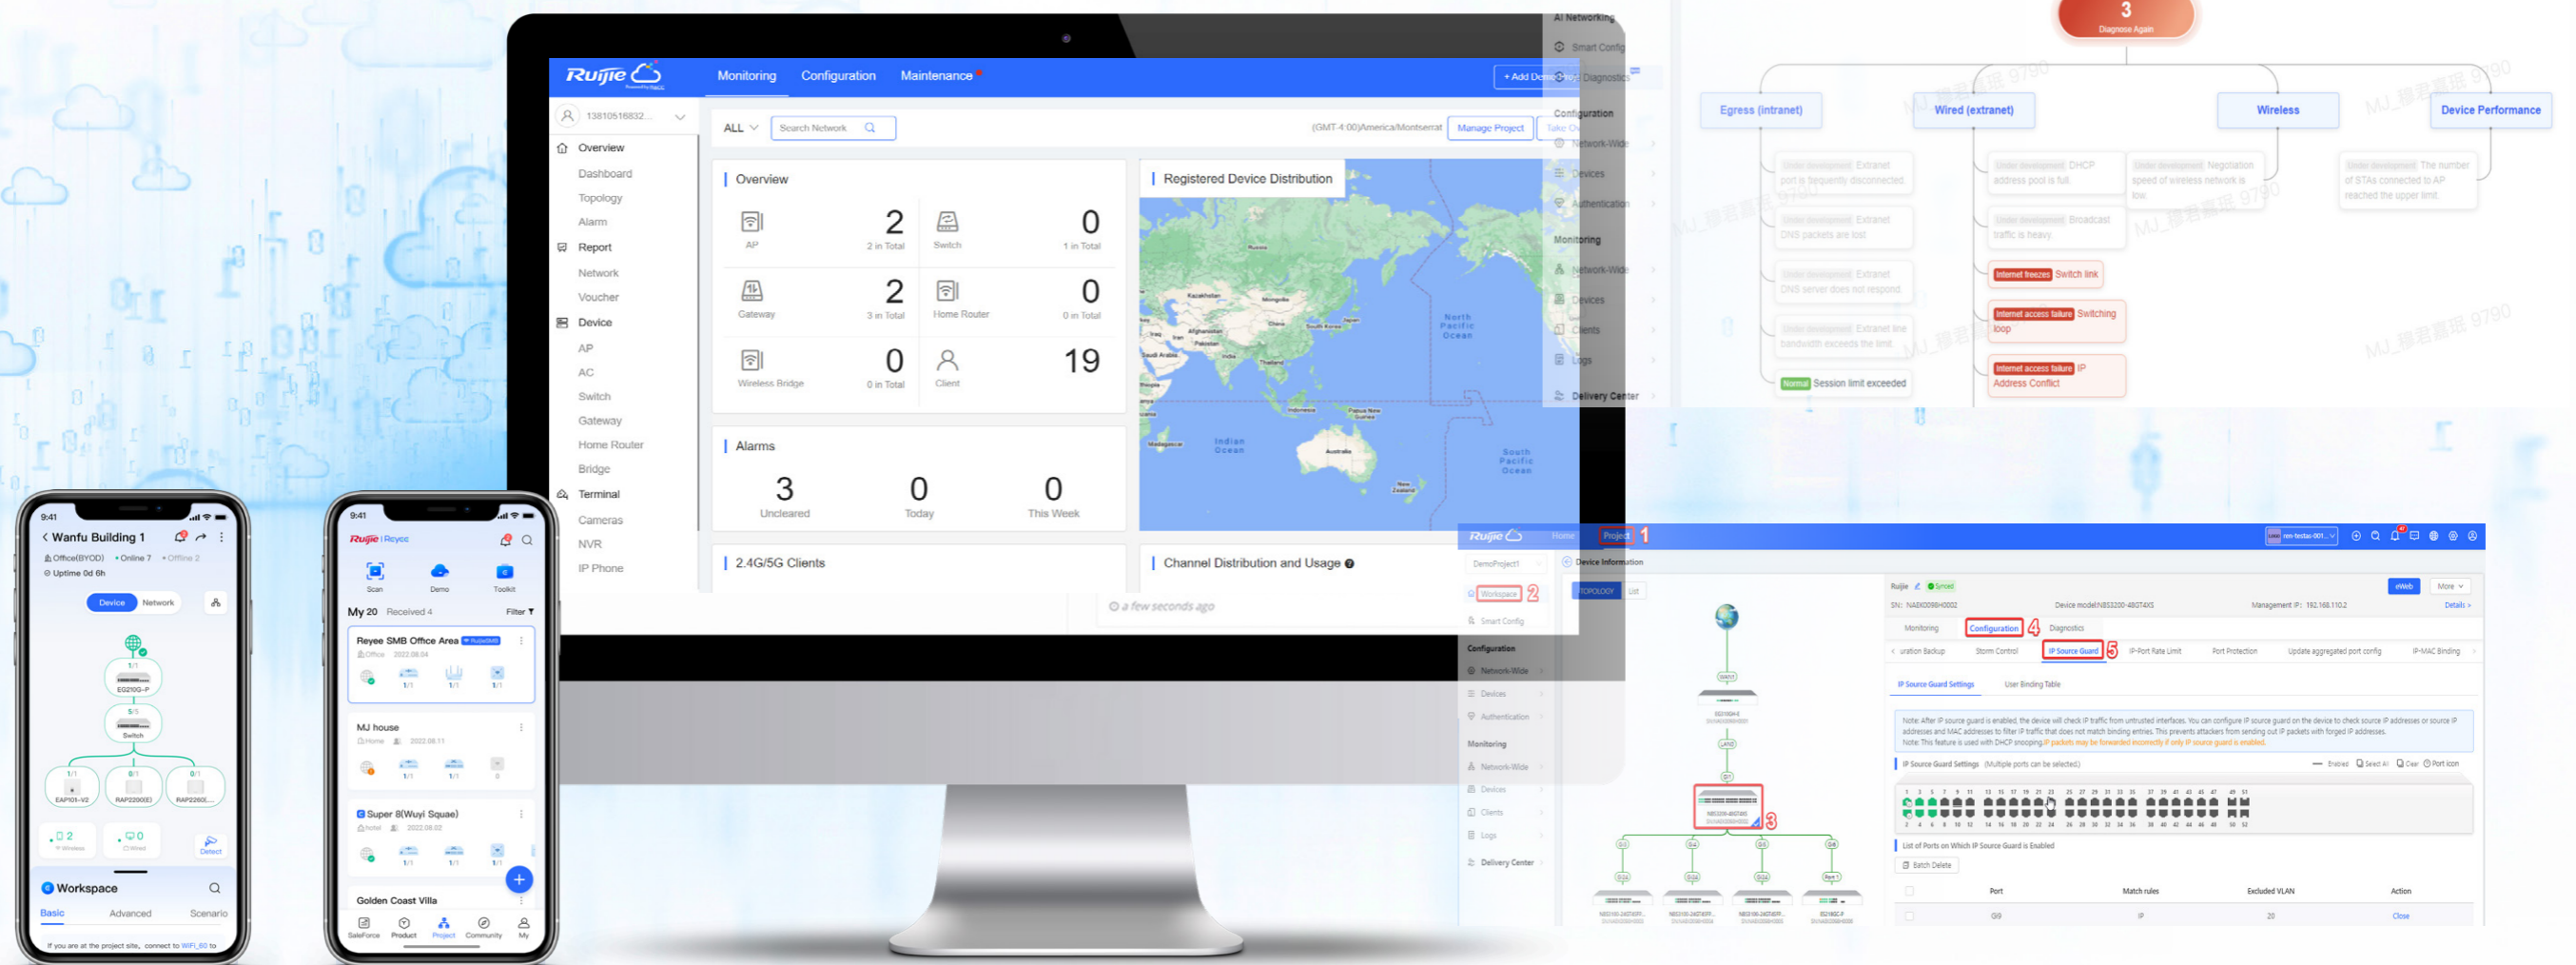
Ruijie
Monitoring Configuration Maintenance
+ Add Device
13810516832...
Overview
Dashboard
Topology
Alarm
Report
Network
Voucher
Device
AP
AC
Switch
Gateway
Home Router
Bridge
Terminal
Cameras
NVR
IP Phone
ALL
Search Network
(GMT-4:00)America/Montserrat
Manage Project

Overview
2 AP 2 in Total
0 Switch 1 in Total
2 Gateway 3 in Total
0 Home Router 0 in Total
0 Wireless Bridge 0 in Total
19 Client

Registered Device Distribution

Alarms
3 Uncleared
0 Today
0 This Week

2.4G/5G Clients
Channel Distribution and Usage
a few seconds ago

AI Networking
Smart Config
Diagnostics
Configuration
Network-Wide
Devices
Authentication
Monitoring
Network-Wide
Devices
Clients
Logs
Delivery Center

3
Diagnose Again
Egress (intranet)
Wired (extranet)
Wireless
Device Performance
Session limit exceeded
Internet freezes Switch link
Internet access failure Switching loop
Internet access failure IP Address Conflict

9:41
Wanfu Building 1
Office(BYOD) Online 7 Offline 2
Uptime 0d 6h
Device Network
EG210G-P
Switch
EAP101-V2
RAP2200(E)
RAP2260(...
Workspace
Basic Advanced Scenario
If you are at the project site, connect to WiFi_60 to

9:41
Ruijie | Reyee
Scan Demo Toolkit
My 20 Received 4 Filter
Reyee SMB Office Area
Office 2022.08.04
MJ house
Home 2022.08.11
Super 8(Wuyi Squae)
Hotel 2022.08.02
Golden Coast Villa
SaleForce Product Project Community My

Ruijie Home Project 1
Workspace 2
Smart Config
Configuration
Network-Wide
Devices
Authentication
Monitoring
Network-Wide
Devices
Clients
Logs
Delivery Center
Device Information
TOPOLOGY List
3
Monitoring Configuration 4 Diagnostics
IP Source Guard 5
Storm Control
IP-Port Rate Limit
Port Protection
Update aggregated port config
IP-MAC Binding
IP Source Guard Settings
User Binding Table
IP Source Guard Settings (Multiple ports can be selected)
List of Ports on Which IP Source Guard is Enabled
Batch Delete
Port Match rules Excluded VLAN Action
Gi9 IP 20 Close
eWeb More